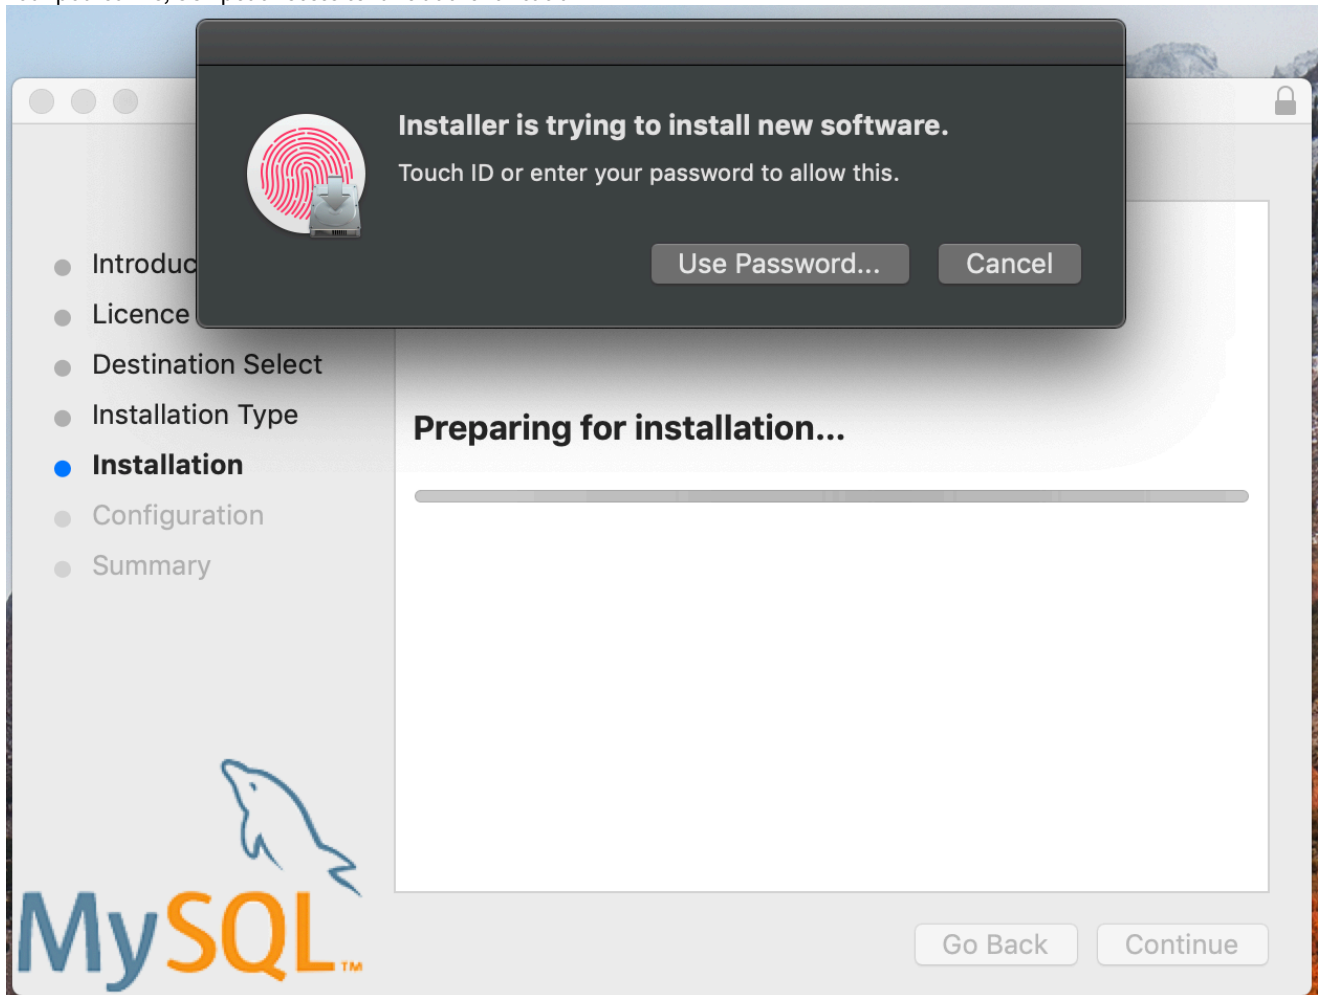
Installer is trying to install new software.

Touch ID or enter your password to allow this.

Use Password... Cancel

Introduc
Licence
Destination Select
Installation Type
Installation
Configuration
Summary

Preparing for installation...

MySQL™

Go Back Continue